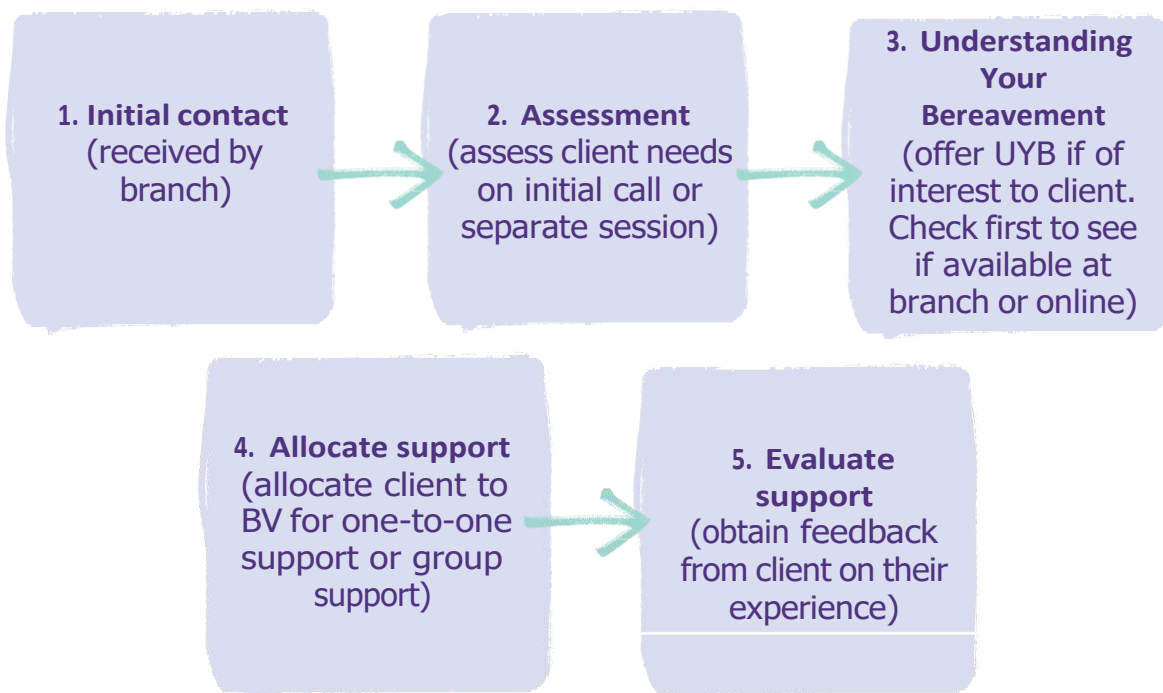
1. Initial contact (received by branch)

2. Assessment (assess client needs on initial call or separate session)

3. Understanding Your Bereavement (offer UYB if of interest to client. Check first to see if available at branch or online)

4. Allocate support (allocate client to BV for one-to-one support or group support)

5. Evaluate support (obtain feedback from client on their experience)